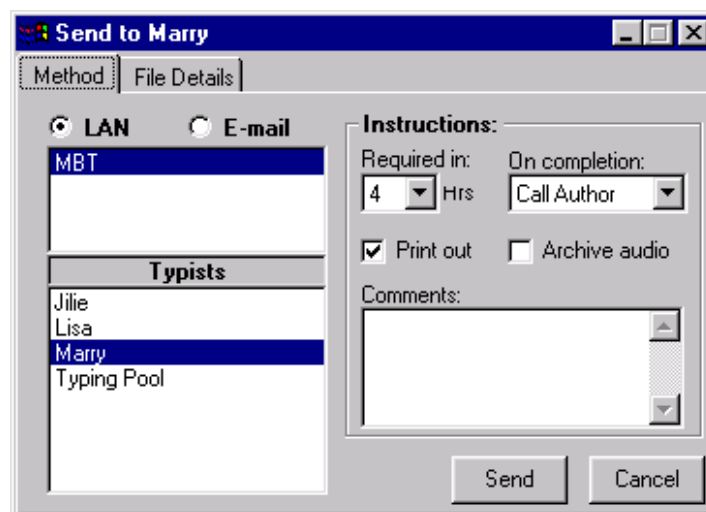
Send to Marry

Method | File Details

LAN E-mail

MBT

Typists

Jilie
Lisa
Marry
Typing Pool

Instructions:

Required in: On completion:

4 Hrs Call Author

Print out Archive audio

Comments:

Send Cancel